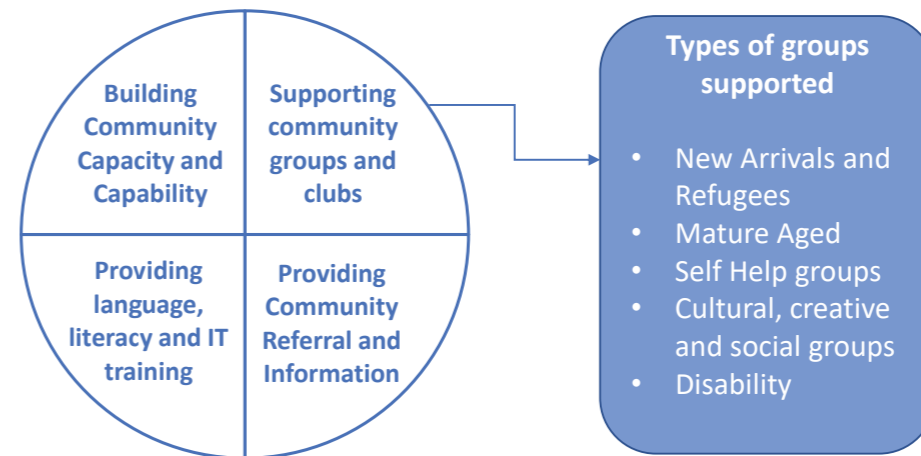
Building Community Capacity and Capability

Supporting community groups and clubs

Providing language, literacy and IT training

Providing Community Referral and Information

Types of groups supported

- New Arrivals and Refugees
- Mature Aged
- Self Help groups
- Cultural, creative and social groups
- Disability